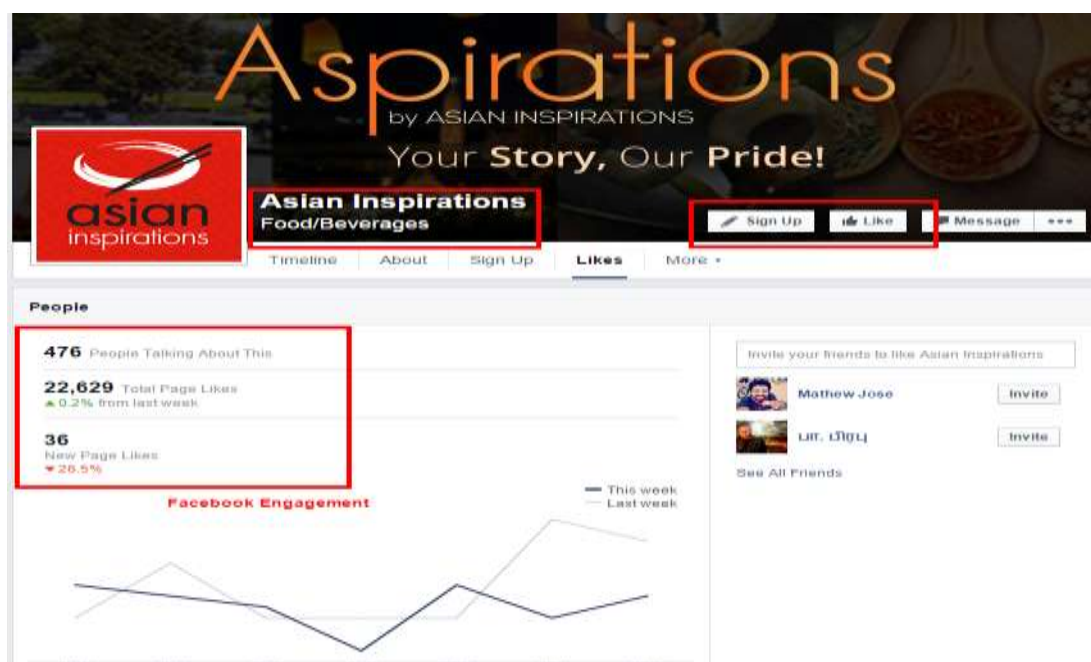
Aspirations
by ASIAN INSPIRATIONS
Your Story, Our Pride!

asian inspirations

Asian Inspirations
Food/Beverages

Sign Up
Like
Message
•••

Timeline
About
Sign Up
Likes
More ▾

People

476 People Talking About This

22,629 Total Page Likes
▲0.2% from last week

36
New Page Likes
▼28.5%

Facebook Engagement

This week
Last week

Invite your friends to like Asian Inspirations

Mathew Jose
Invite

பா. பிரபு
Invite

See All Friends